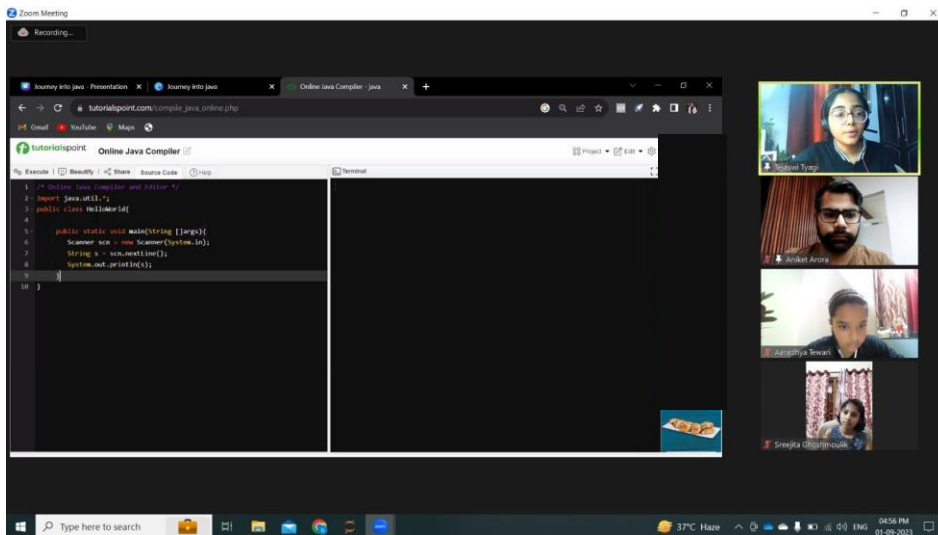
Zoom Meeting

Recording...

Journey into java - Presentation

Journey into java

Online Java Compiler - java

tutorialspoint.com/compile_java_online.php

Gmail YouTube Maps

tutorialspoint Online Java Compiler

Project Edit

Execute | Beautify | Share Source Code Help

Terminal

1 /* Online Java Compiler and Editor */
2 import java.util.*;
3 public class HelloWorld{
4
5     public static void main(String []args){
6         Scanner scn = new Scanner(System.in);
7         String s = scn.nextLine();
8         System.out.println(s);
9     }
10 }

Tejaswi Tyagi

Aniket Arora

Aarushya Tewari

Sreejita Ghoshmoulik

Type here to search

37°C Haze

ENG

04:56 PM
01-09-2023